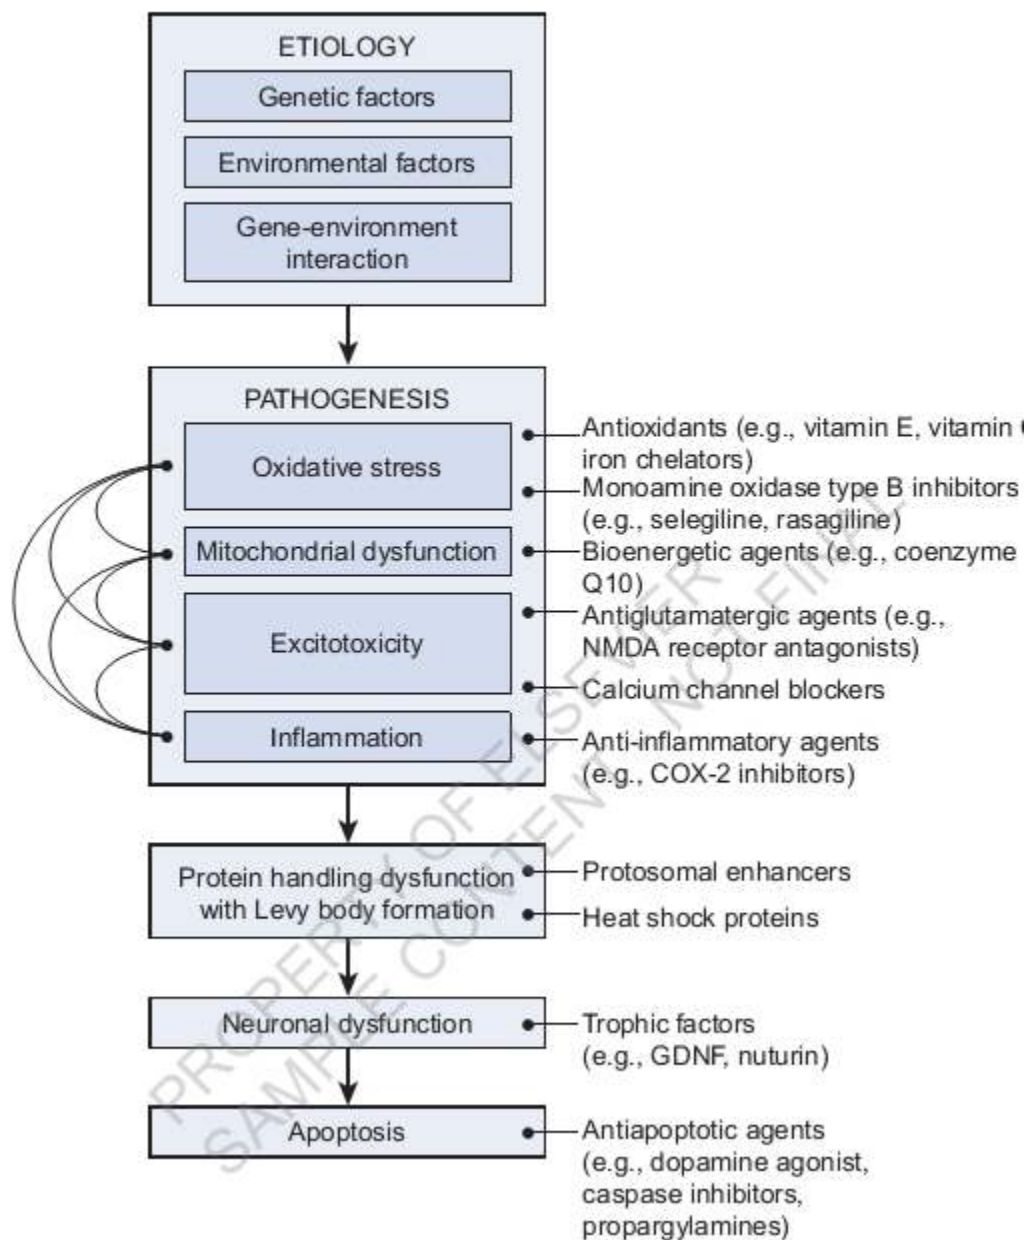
ETIOLOGY

Genetic factors

Environmental factors

Gene-environment interaction

PATHOGENESIS

Oxidative stress

Mitochondrial dysfunction

Excitotoxicity

Inflammation

Antioxidants (e.g., vitamin E, vitamin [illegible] iron chelators)

Monoamine oxidase type B inhibitors (e.g., selegiline, rasagiline)

Bioenergetic agents (e.g., coenzyme Q10)

Antiglutamatergic agents (e.g., NMDA receptor antagonists)

Calcium channel blockers

Anti-inflammatory agents (e.g., COX-2 inhibitors)

Protein handling dysfunction with Levy body formation

Protosomal enhancers

Heat shock proteins

Neuronal dysfunction

Trophic factors (e.g., GDNF, nuturin)

Apoptosis

Antiapoptotic agents (e.g., dopamine agonist, caspase inhibitors, propargylamines)

PROPERTY OF ELSEVIER
SAMPLE CONTENT - NOT FINAL